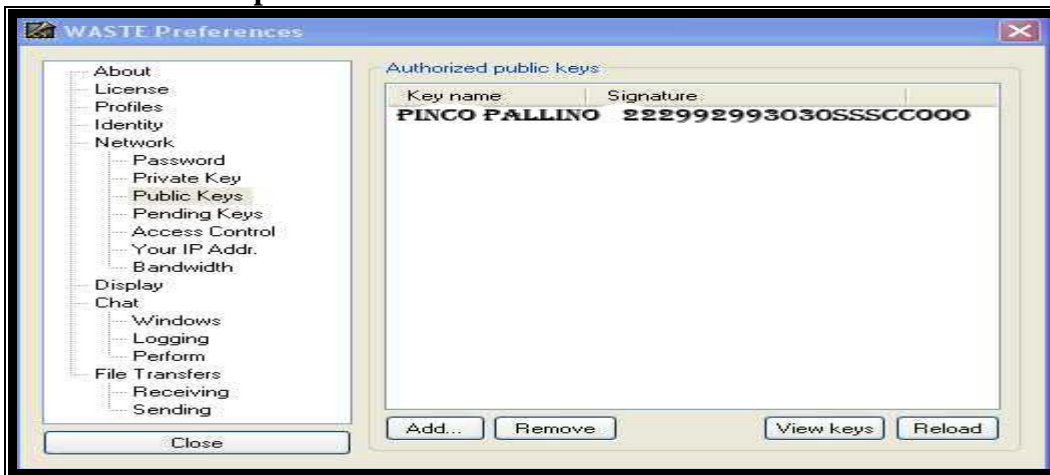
WASTE Preferences

About
License
Profiles
Identity
Network
Password
Private Key
Public Keys
Pending Keys
Access Control
Your IP Addr.
Bandwidth
Display
Chat
Windows
Logging
Perform
File Transfers
Receiving
Sending

Close

Authorized public keys

| Key name | Signature |
|---|---|
| PINCO PALLINO | 222992993030SSSCC000 |

Add... Remove View keys Reload